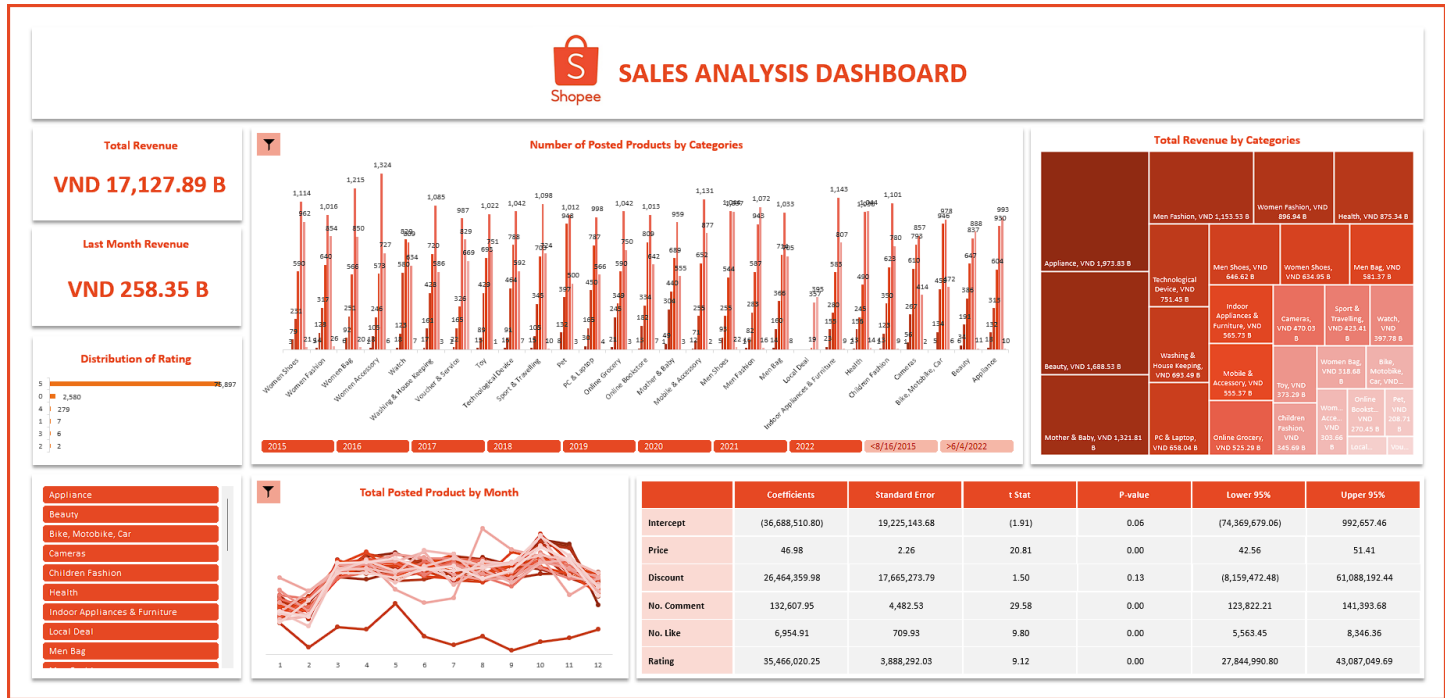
Shopee

SALES ANALYSIS DASHBOARD

Total Revenue

VND 17,127.89 B

Last Month Revenue

VND 258.35 B

Distribution of Rating

5 76,897
0 2,580
4 279
1 7
3 6
2 2

Number of Posted Products by Categories

Women Shoes, Women Fashion, Women Bag, Women Accessory, Watch, Washing & House Keeping, Voucher & Service, Toy, Technological Device, Sport & Travelling, Pet, PC & Laptop, Online Grocery, Online Bookstore, Mother & Baby, Mobile & Accessory, Men Shoes, Men Fashion, Men Bag, Local Deal, Indoor Appliances & Furniture, Health, Children Fashion, Cameras, Bike, Motobike, Car, Beauty, Appliance

2015 | 2016 | 2017 | 2018 | 2019 | 2020 | 2021 | 2022 | <8/16/2015 | >6/4/2022

Total Revenue by Categories

Appliance, VND 1,973.83 B
Beauty, VND 1,688.53 B
Mother & Baby, VND 1,321.81 B
Men Fashion, VND 1,153.53 B
Women Fashion, VND 896.94 B
Health, VND 875.34 B
Technological Device, VND 751.45 B
Men Shoes, VND 646.62 B
Women Shoes, VND 634.95 B
Men Bag, VND 581.37 B
Washing & House Keeping, VND 693.49 B
Indoor Appliances & Furniture, VND 565.73 B
Cameras, VND 470.03 B
Sport & Travelling, VND 423.41 B
Watch, VND 397.78 B
Mobile & Accessory, VND 555.37 B
Toy, VND 373.29 B
Women Bag, VND 318.68 B
Bike, Motobike, Car, VND...
PC & Laptop, VND 658.04 B
Online Grocery, VND 525.29 B
Children Fashion, VND 345.69 B
Wom... Acce... VND 303.66 B
Online Bookst... VND 270.45 B
Pet, VND 208.71 B
Local...
Vou...

Appliance
Beauty
Bike, Motobike, Car
Cameras
Children Fashion
Health
Indoor Appliances & Furniture
Local Deal
Men Bag

Total Posted Product by Month

1 2 3 4 5 6 7 8 9 10 11 12

| | Coefficients | Standard Error | t Stat | P-value | Lower 95% | Upper 95% |
|---|---|---|---|---|---|---|
| Intercept | (36,688,510.80) | 19,225,143.68 | (1.91) | 0.06 | (74,369,679.06) | 992,657.46 |
| Price | 46.98 | 2.26 | 20.81 | 0.00 | 42.56 | 51.41 |
| Discount | 26,464,359.98 | 17,665,273.79 | 1.50 | 0.13 | (8,159,472.48) | 61,088,192.44 |
| No. Comment | 132,607.95 | 4,482.53 | 29.58 | 0.00 | 123,822.21 | 141,393.68 |
| No. Like | 6,954.91 | 709.93 | 9.80 | 0.00 | 5,563.45 | 8,346.36 |
| Rating | 35,466,020.25 | 3,888,292.03 | 9.12 | 0.00 | 27,844,990.80 | 43,087,049.69 |